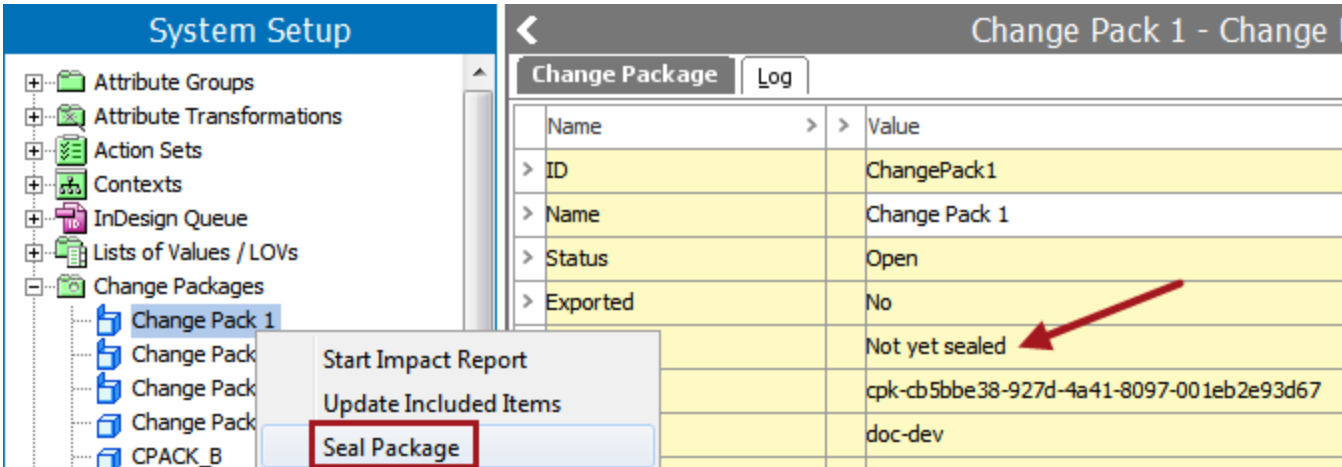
System Setup

Attribute Groups
Attribute Transformations
Action Sets
Contexts
InDesign Queue
Lists of Values / LOVs
Change Packages
Change Pack 1
Change Pack
Change Pack
Change Pack
CPACK_B

Start Impact Report
Update Included Items
Seal Package

Change Pack 1 - Change

Change Package
Log

| Name | Value |
|---|---|
| ID | ChangePack1 |
| Name | Change Pack 1 |
| Status | Open |
| Exported | No |
| | Not yet sealed |
| | cpk-cb5bbe38-927d-4a41-8097-001eb2e93d67 |
| | doc-dev |